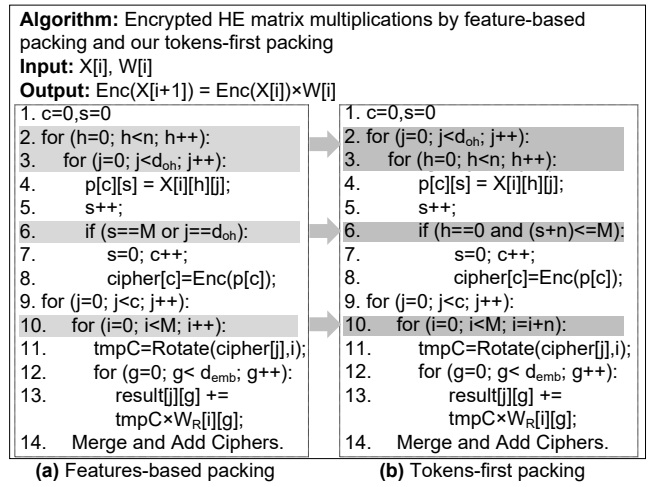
**Algorithm:** Encrypted HE matrix multiplications by feature-based packing and our tokens-first packing
**Input:** X[i], W[i]
**Output:** Enc(X[i+1]) = Enc(X[i])×W[i]

1. c=0,s=0
2. for (h=0; h<n; h++):
3. for (j=0; j<$d_{oh}$; j++):
4. p[c][s] = X[i][h][j];
5. s++;
6. if (s==M or j==$d_{oh}$):
7. s=0; c++;
8. cipher[c]=Enc(p[c]);
9. for (j=0; j<c; j++):
10. for (i=0; i<M; i++):
11. tmpC=Rotate(cipher[j],i);
12. for (g=0; g< $d_{emb}$; g++):
13. result[j][g] += tmpC×$W_R$[i][g];
14. Merge and Add Ciphers.

1. c=0,s=0
2. for (j=0; j<$d_{oh}$; j++):
3. for (h=0; h<n; h++):
4. p[c][s] = X[i][h][j];
5. s++;
6. if (h==0 and (s+n)<=M):
7. s=0; c++;
8. cipher[c]=Enc(p[c]);
9. for (j=0; j<c; j++):
10. for (i=0; i<M; i=i+n):
11. tmpC=Rotate(cipher[j],i);
12. for (g=0; g< $d_{emb}$; g++):
13. result[j][g] += tmpC×$W_R$[i][g];
14. Merge and Add Ciphers.

**(a)** Features-based packing **(b)** Tokens-first packing